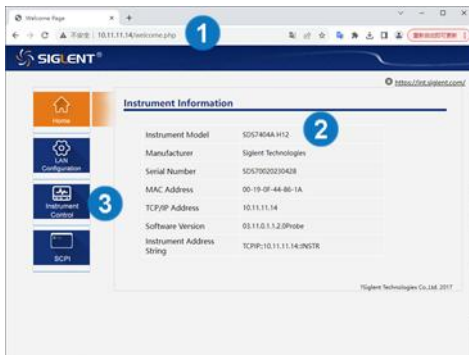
Welcome Page × +

不安全 | 10.11.11.14/welcome.php

1

SIGLENT®

https://int.siglent.com/

Home

LAN Configuration

Instrument Control

3

SCPI

Instrument Information

2

| Instrument Model | SDS7404A H12 |
|---|---|
| Manufacturer | Siglent Technologies |
| Serial Number | SDS70020230428 |
| MAC Address | 00-19-0F-44-86-1A |
| TCP/IP Address | 10.11.11.14 |
| Software Version | 03.11.0.1.1.2.0Probe |
| Instrument Address String | TCPIP::10.11.11.14::INSTR |

©Siglent Technologies Co.,Ltd. 2017